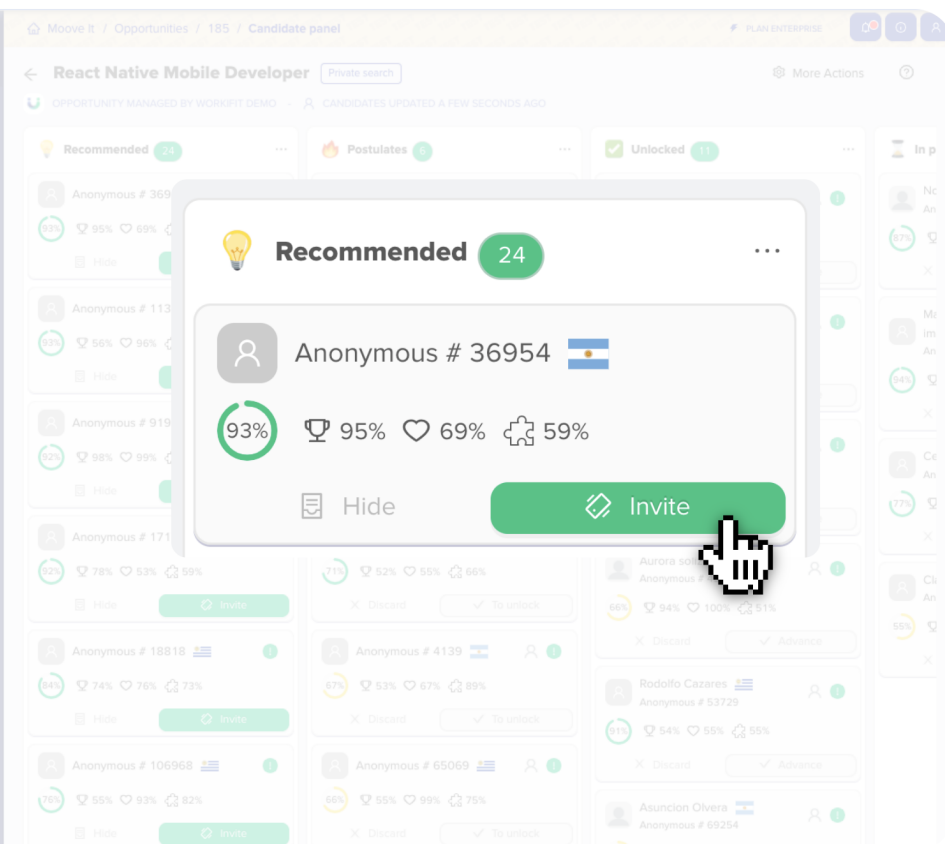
Moove It / Opportunities / 185 / Candidate panel

PLAN ENTERPRISE

React Native Mobile Developer Private search

More Actions

OPPORTUNITY MANAGED BY WORKIFIT DEMO - CANDIDATES UPDATED A FEW SECONDS AGO

Recommended 24 ...

Postulates 6 ...

Unlocked 11 ...

In p

Recommended 24 ...

Anonymous # 36954

93% 95% 69% 59%

Hide

Invite

Anonymous # 113
93% 56% 96%
Hide

Anonymous # 919
92% 98% 99%
Hide

Anonymous # 171
92% 78% 53% 59%
Hide Invite

Anonymous # 18818
84% 74% 76% 73%
Hide Invite

Anonymous # 106968
76% 55% 93% 82%
Hide Invite

71% 52% 55% 66%
Discard To unlock

Anonymous # 4139
67% 53% 67% 89%
Discard To unlock

Anonymous # 65069
66% 55% 99% 75%
Discard To unlock

Aurora so
Anonymous #
66% 94% 100% 51%
Discard Advance

Rodolfo Cazares
Anonymous # 53729
91% 54% 55% 55%
Discard Advance

Asuncion Olvera
Anonymous # 69254

No
An
87%

Ma
im
An
94%

Ce
An
77%

Cl
An
55%